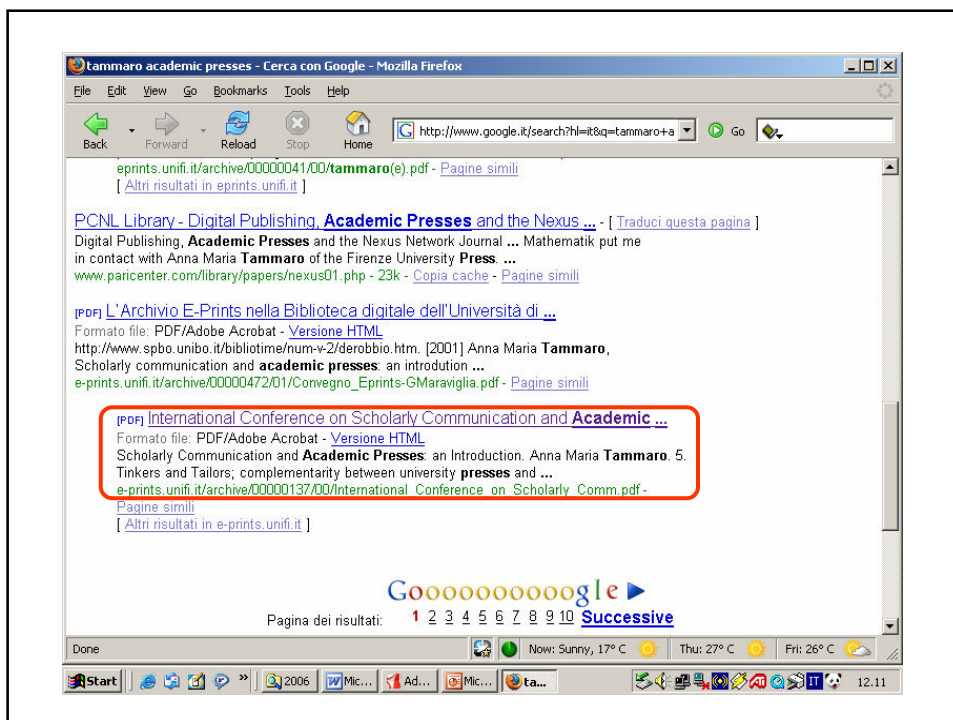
tammaro academic presses - Cerca con Google - Mozilla Firefox

File Edit View Go Bookmarks Tools Help

Back Forward Reload Stop Home http://www.google.it/search?hl=it&q=tammaro+a Go

eprints.unifi.it/archive/00000041/00/tammaro(e).pdf - Pagine simili
[ Altri risultati in eprints.unifi.it ]

PCNL Library - Digital Publishing, Academic Presses and the Nexus ... - [ Traduci questa pagina ]
Digital Publishing, Academic Presses and the Nexus Network Journal ... Mathematik put me in contact with Anna Maria Tammaro of the Firenze University Press. ...
www.paricenter.com/library/papers/nexus01.php - 23k - Copia cache - Pagine simili

[PDF] L'Archivio E-Prints nella Biblioteca digitale dell'Università di ...
Formato file: PDF/Adobe Acrobat - Versione HTML
http://www.spbo.unibo.it/bibliotime/num-v-2/derobbio.htm. [2001] Anna Maria Tammaro, Scholarly communication and academic presses: an introdution ...
e-prints.unifi.it/archive/00000472/01/Convegno_Eprints-GMaraviglia.pdf - Pagine simili

[PDF] International Conference on Scholarly Communication and Academic ...
Formato file: PDF/Adobe Acrobat - Versione HTML
Scholarly Communication and Academic Presses: an Introduction. Anna Maria Tammaro. 5. Tinkers and Tailors; complementarity between university presses and ...
e-prints.unifi.it/archive/00000137/00/International_Conference_on_Scholarly_Comm.pdf - Pagine simili
[ Altri risultati in e-prints.unifi.it ]

Goooooooooogle ▶
Pagina dei risultati: 1 2 3 4 5 6 7 8 9 10 Successive

Done Now: Sunny, 17° C Thu: 27° C Fri: 26° C

Start 2006 Mic... Ad... Mic... ta... 12.11